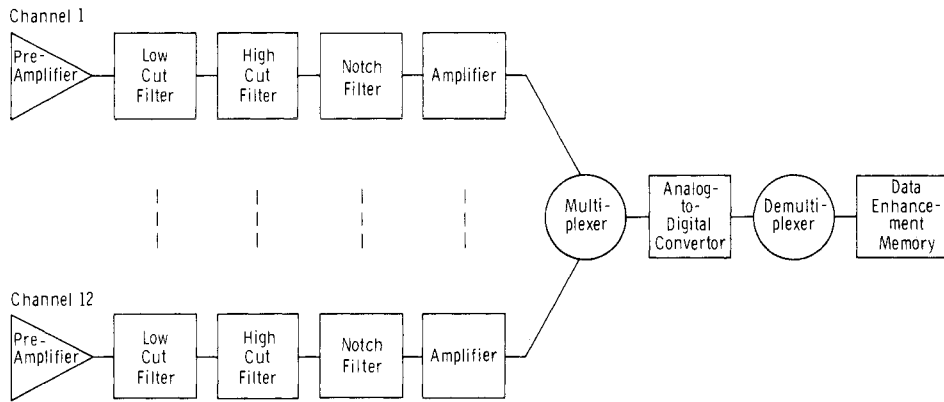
Channel 1

Pre-Amplifier

Low Cut Filter

High Cut Filter

Notch Filter

Amplifier

Multiplexer

Analog-to-Digital Convertor

Demultiplexer

Data Enhancement Memory

Channel 12

Pre-Amplifier

Low Cut Filter

High Cut Filter

Notch Filter

Amplifier